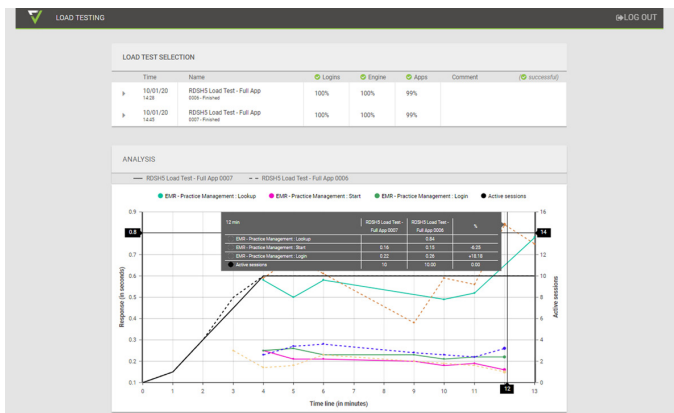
LOAD TESTING

LOG OUT

LOAD TEST SELECTION

| | Time | Name | Logins | Engine | Apps | Comment | (successful) |
|---|---|---|---|---|---|---|---|
| ▸ | 10/01/20 14:28 | RDSH5 Load Test - Full App 0006 - Finished | 100% | 100% | 99% | | |
| ▸ | 10/01/20 14:45 | RDSH5 Load Test - Full App 0007 - Finished | 100% | 100% | 99% | | |

ANALYSIS

RDSH5 Load Test - Full App 0007 - - RDSH5 Load Test - Full App 0006

EMR - Practice Management : Lookup EMR - Practice Management : Start EMR - Practice Management : Login Active sessions

| 12 min | RDSH5 Load Test - Full App 0007 | RDSH5 Load Test - Full App 0006 | % |
|---|---|---|---|
| EMR - Practice Management : Lookup | | 0.84 | |
| EMR - Practice Management : Start | 0.16 | 0.15 | -6.25 |
| EMR - Practice Management : Login | 0.22 | 0.26 | +18.18 |
| Active sessions | 10 | 10.00 | 0.00 |

0.9
0.8
0.7
0.6
0.5
0.4
0.3
0.2
0.1

Response (in seconds)

16
14
12
10
8
6
4
2
0

Active sessions

0 1 2 3 4 5 6 7 8 9 10 11 12 13

Time line (in minutes)